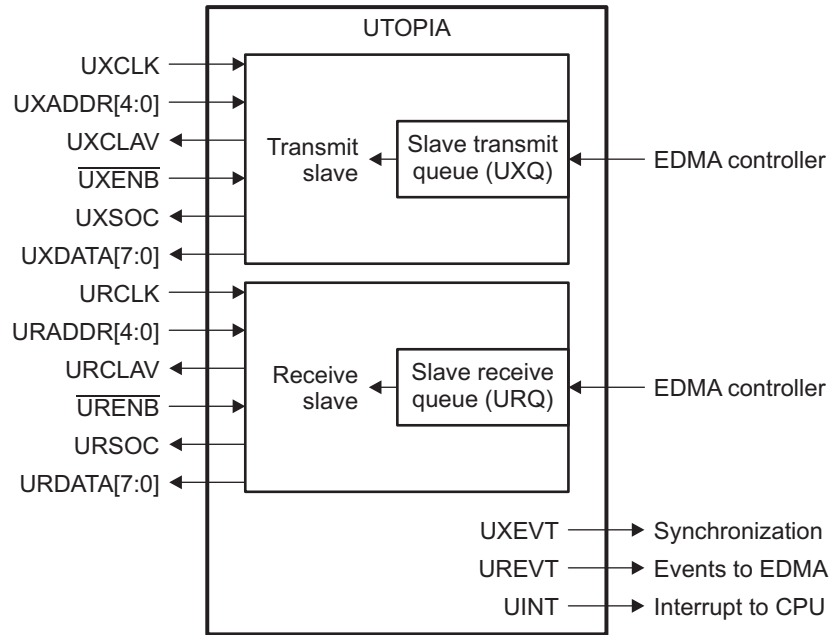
UTOPIA

UXCLK
UXADDR[4:0]
UXCLAV
$\overline{\text{UXENB}}$
UXSOC
UXDATA[7:0]

Transmit slave

Slave transmit queue (UXQ)

EDMA controller

URCLK
URADDR[4:0]
URCLAV
$\overline{\text{URENB}}$
URSOC
URDATA[7:0]

Receive slave

Slave receive queue (URQ)

EDMA controller

UXEVT
UREVT
UINT

Synchronization
Events to EDMA
Interrupt to CPU